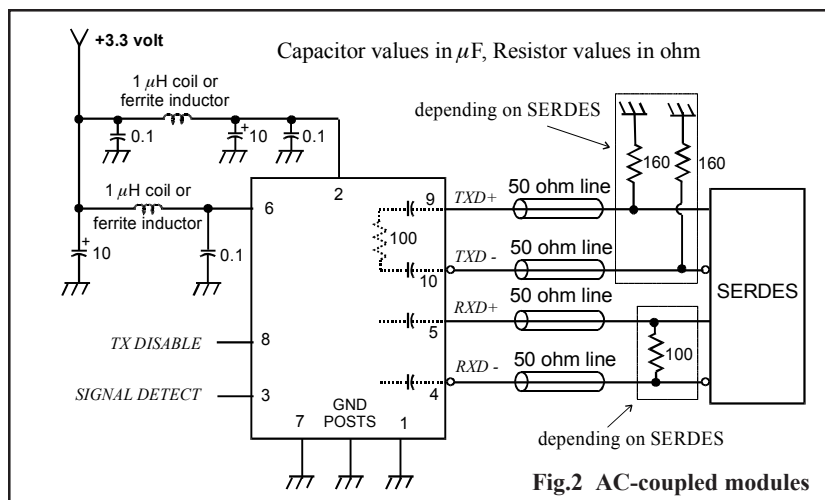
+3.3 volt

Capacitor values in $\mu$F, Resistor values in ohm

1 $\mu$H coil or ferrite inductor

0.1

10

0.1

1 $\mu$H coil or ferrite inductor

10

0.1

depending on SERDES

160

160

2

6

9

TXD+

50 ohm line

100

TXD -

50 ohm line

10

50 ohm line

RXD+

5

SERDES

100

TX DISABLE

8

RXD -

50 ohm line

SIGNAL DETECT

3

4

GND POSTS

7

1

depending on SERDES

Fig.2 AC-coupled modules